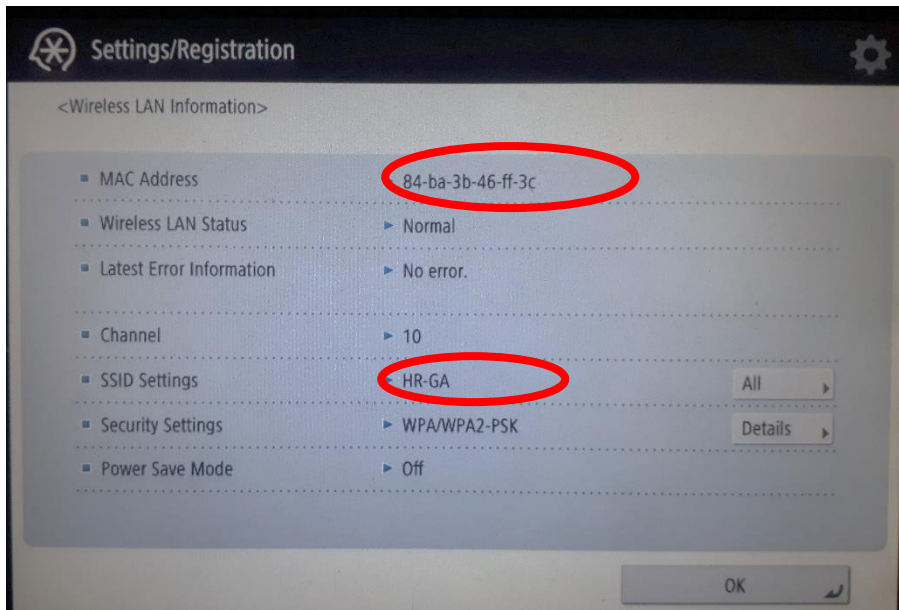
Settings/Registration

<Wireless LAN Information>

| | |
|---|---|
| MAC Address | 84-ba-3b-46-ff-3c |
| Wireless LAN Status | Normal |
| Latest Error Information | No error. |
| Channel | 10 |
| SSID Settings | HR-GA |
| Security Settings | WPA/WPA2-PSK |
| Power Save Mode | Off |

All

Details

OK